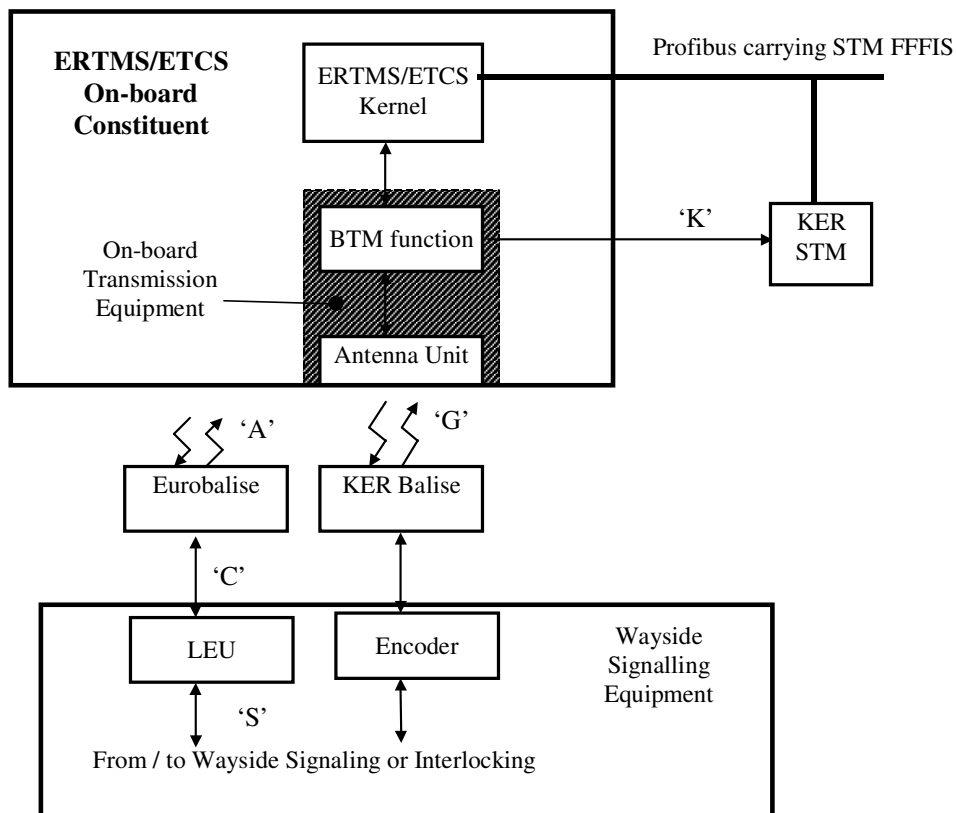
ERTMS/ETCS On-board Constituent

ERTMS/ETCS Kernel

Profibus carrying STM FFFIS

BTM function

'K'

KER STM

On-board Transmission Equipment

Antenna Unit

'A'

'G'

Eurobalise

KER Balise

'C'

LEU

Encoder

Wayside Signalling Equipment

'S'

From / to Wayside Signaling or Interlocking